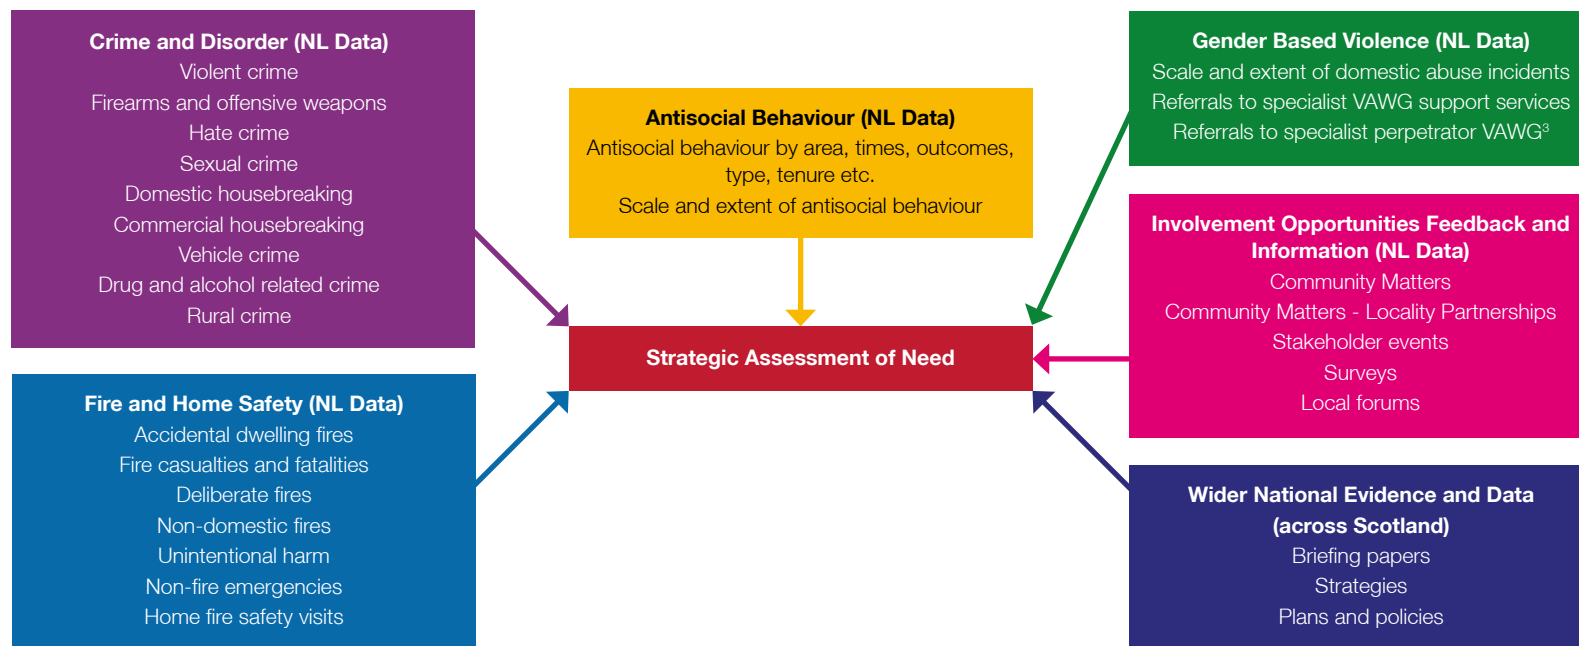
Crime and Disorder (NL Data)
Violent crime
Firearms and offensive weapons
Hate crime
Sexual crime
Domestic housebreaking
Commercial housebreaking
Vehicle crime
Drug and alcohol related crime
Rural crime

Antisocial Behaviour (NL Data)
Antisocial behaviour by area, times, outcomes, type, tenure etc.
Scale and extent of antisocial behaviour

Gender Based Violence (NL Data)
Scale and extent of domestic abuse incidents
Referrals to specialist VAWG support services
Referrals to specialist perpetrator VAWG$^3$

Involvement Opportunities Feedback and Information (NL Data)
Community Matters
Community Matters - Locality Partnerships
Stakeholder events
Surveys
Local forums

Strategic Assessment of Need

Fire and Home Safety (NL Data)
Accidental dwelling fires
Fire casualties and fatalities
Deliberate fires
Non-domestic fires
Unintentional harm
Non-fire emergencies
Home fire safety visits

Wider National Evidence and Data (across Scotland)
Briefing papers
Strategies
Plans and policies